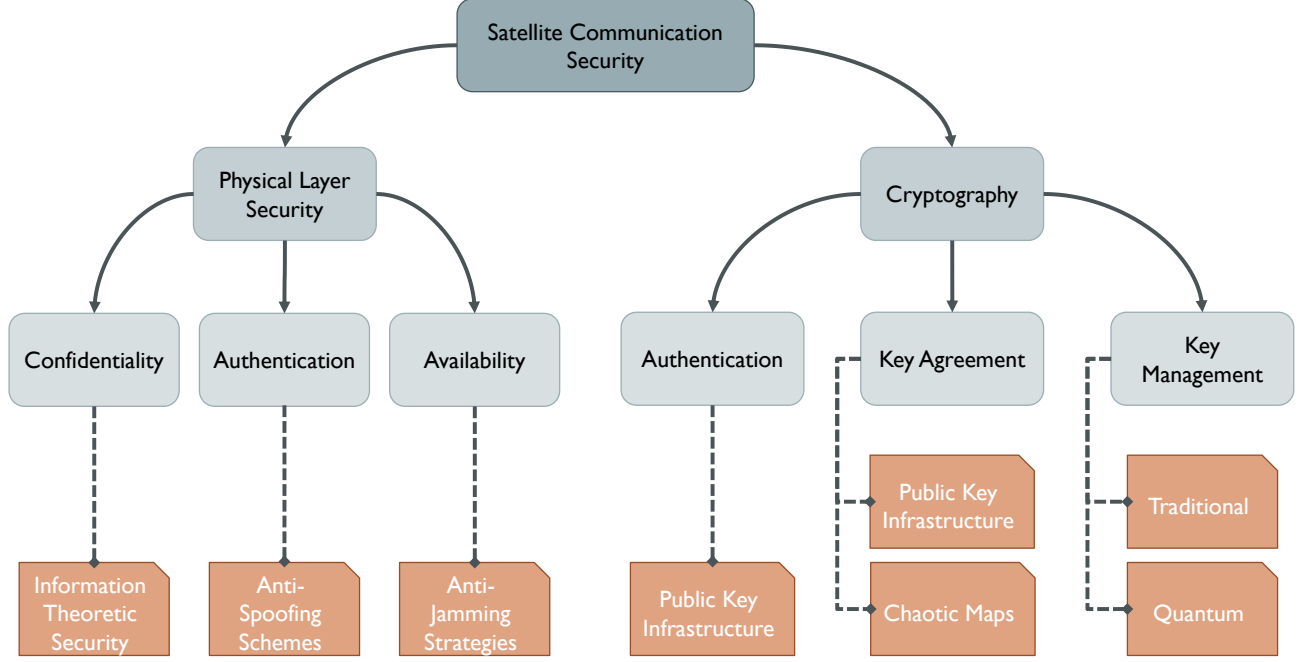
Satellite Communication Security

Physical Layer Security

Cryptography

Confidentiality

Authentication

Availability

Authentication

Key Agreement

Key Management

Information Theoretic Security

Anti-Spoofing Schemes

Anti-Jamming Strategies

Public Key Infrastructure

Public Key Infrastructure

Chaotic Maps

Traditional

Quantum